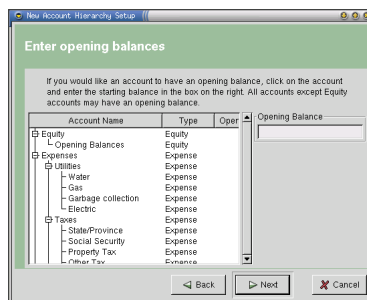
New Account Hierarchy Setup

Enter opening balances

If you would like an account to have an opening balance, click on the account and enter the starting balance in the box on the right. All accounts except Equity accounts may have an opening balance.

| Account Name | Type | Oper |
|---|---|---|
| Equity | Equity | |
| Opening Balances | Equity | |
| Expenses | Expense | |
| Utilities | Expense | |
| Water | Expense | |
| Gas | Expense | |
| Garbage collection | Expense | |
| Electric | Expense | |
| Taxes | Expense | |
| State/Province | Expense | |
| Social Security | Expense | |
| Property Tax | Expense | |
| Other Tax | Expense | |

Opening Balance

Back Next Cancel